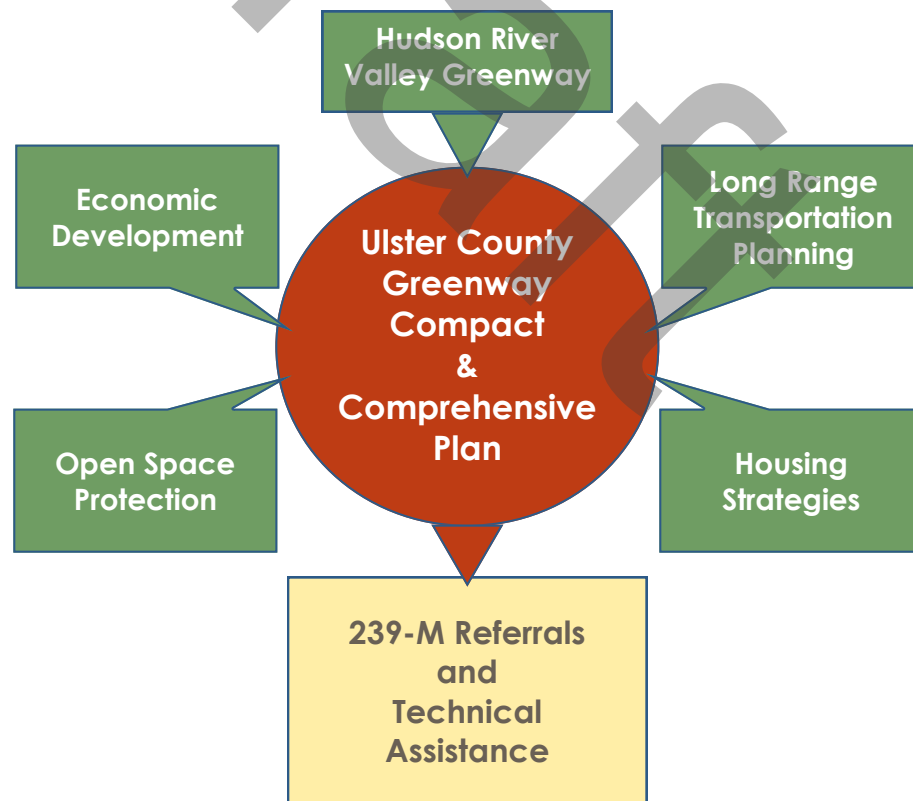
Hudson River Valley Greenway

Economic Development

Long Range Transportation Planning

Ulster County Greenway Compact & Comprehensive Plan

Open Space Protection

Housing Strategies

239-M Referrals and Technical Assistance